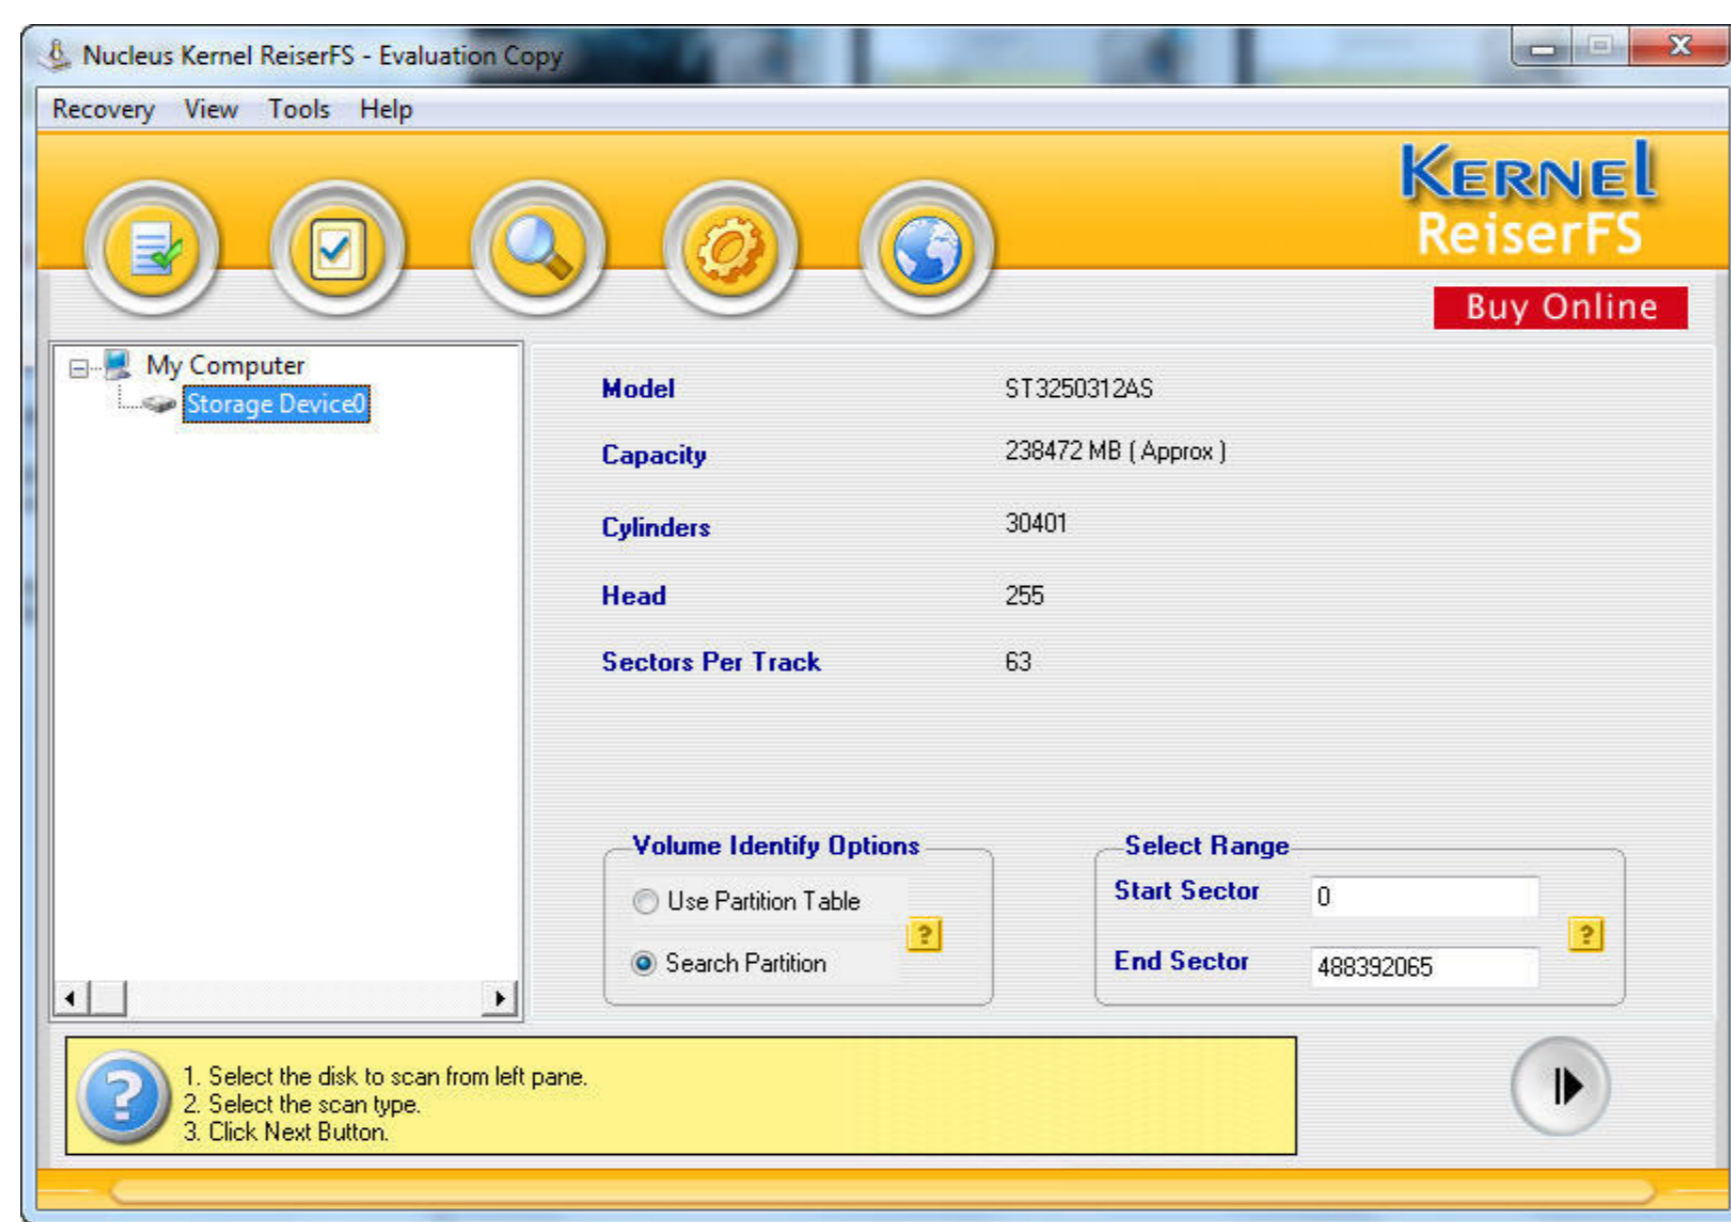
Nucleus Kernel ReiserFS - Evaluation Copy

Recovery View Tools Help

KERNEL ReiserFS

Buy Online

My Computer
Storage Device0

Model ST3250312AS

Capacity 238472 MB ( Approx )

Cylinders 30401

Head 255

Sectors Per Track 63

Volume Identify Options

Use Partition Table

Search Partition

?

Select Range

Start Sector 0

End Sector 488392065

?

1. Select the disk to scan from left pane.
2. Select the scan type.
3. Click Next Button.